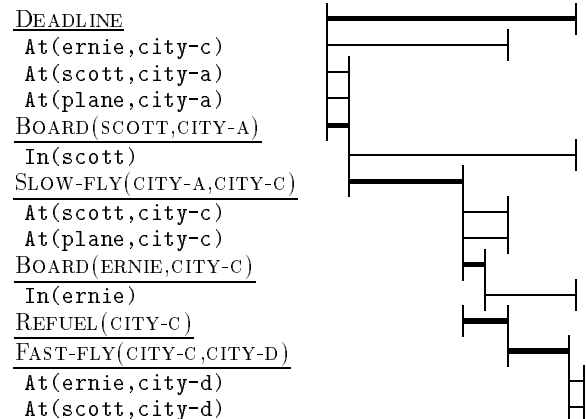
Deadline
At(ernie,city-c)
At(scott,city-a)
At(plane,city-a)
Board(scott,city-a)
In(scott)
Slow-fly(city-a,city-c)
At(scott,city-c)
At(plane,city-c)
Board(ernie,city-c)
In(ernie)
Refuel(city-c)
Fast-fly(city-c,city-d)
At(ernie,city-d)
At(scott,city-d)